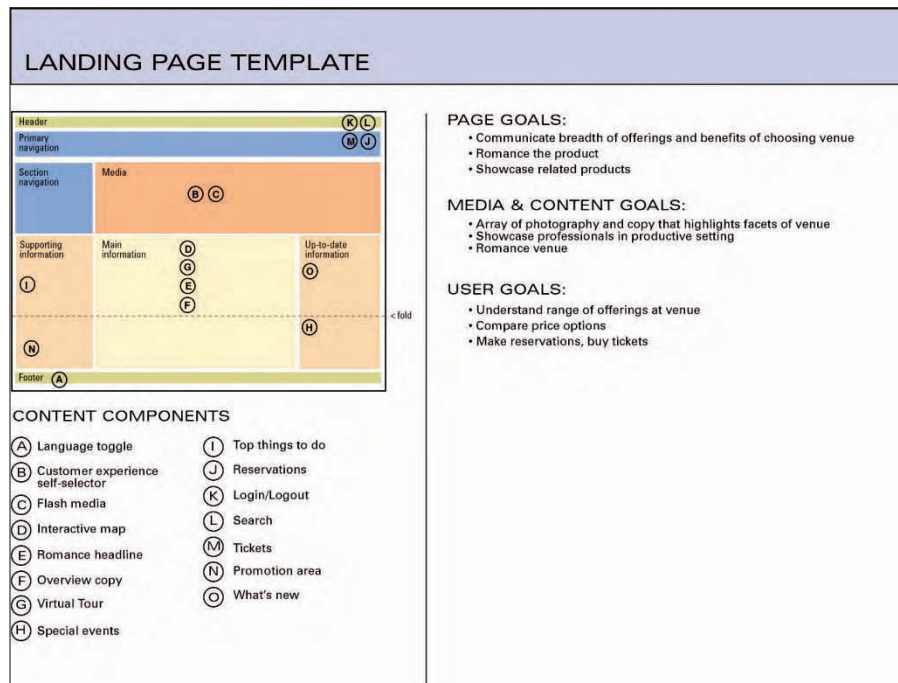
LANDING PAGE TEMPLATE

Header K L
Primary navigation M J
Section navigation
Media B C
Supporting information I
Main information D G E F
Up-to-date information O
< fold
H
N
Footer A

CONTENT COMPONENTS

A Language toggle
B Customer experience self-selector
C Flash media
D Interactive map
E Romance headline
F Overview copy
G Virtual Tour
H Special events
I Top things to do
J Reservations
K Login/Logout
L Search
M Tickets
N Promotion area
O What's new

PAGE GOALS:
• Communicate breadth of offerings and benefits of choosing venue
• Romance the product
• Showcase related products

MEDIA & CONTENT GOALS:
• Array of photography and copy that highlights facets of venue
• Showcase professionals in productive setting
• Romance venue

USER GOALS:
• Understand range of offerings at venue
• Compare price options
• Make reservations, buy tickets